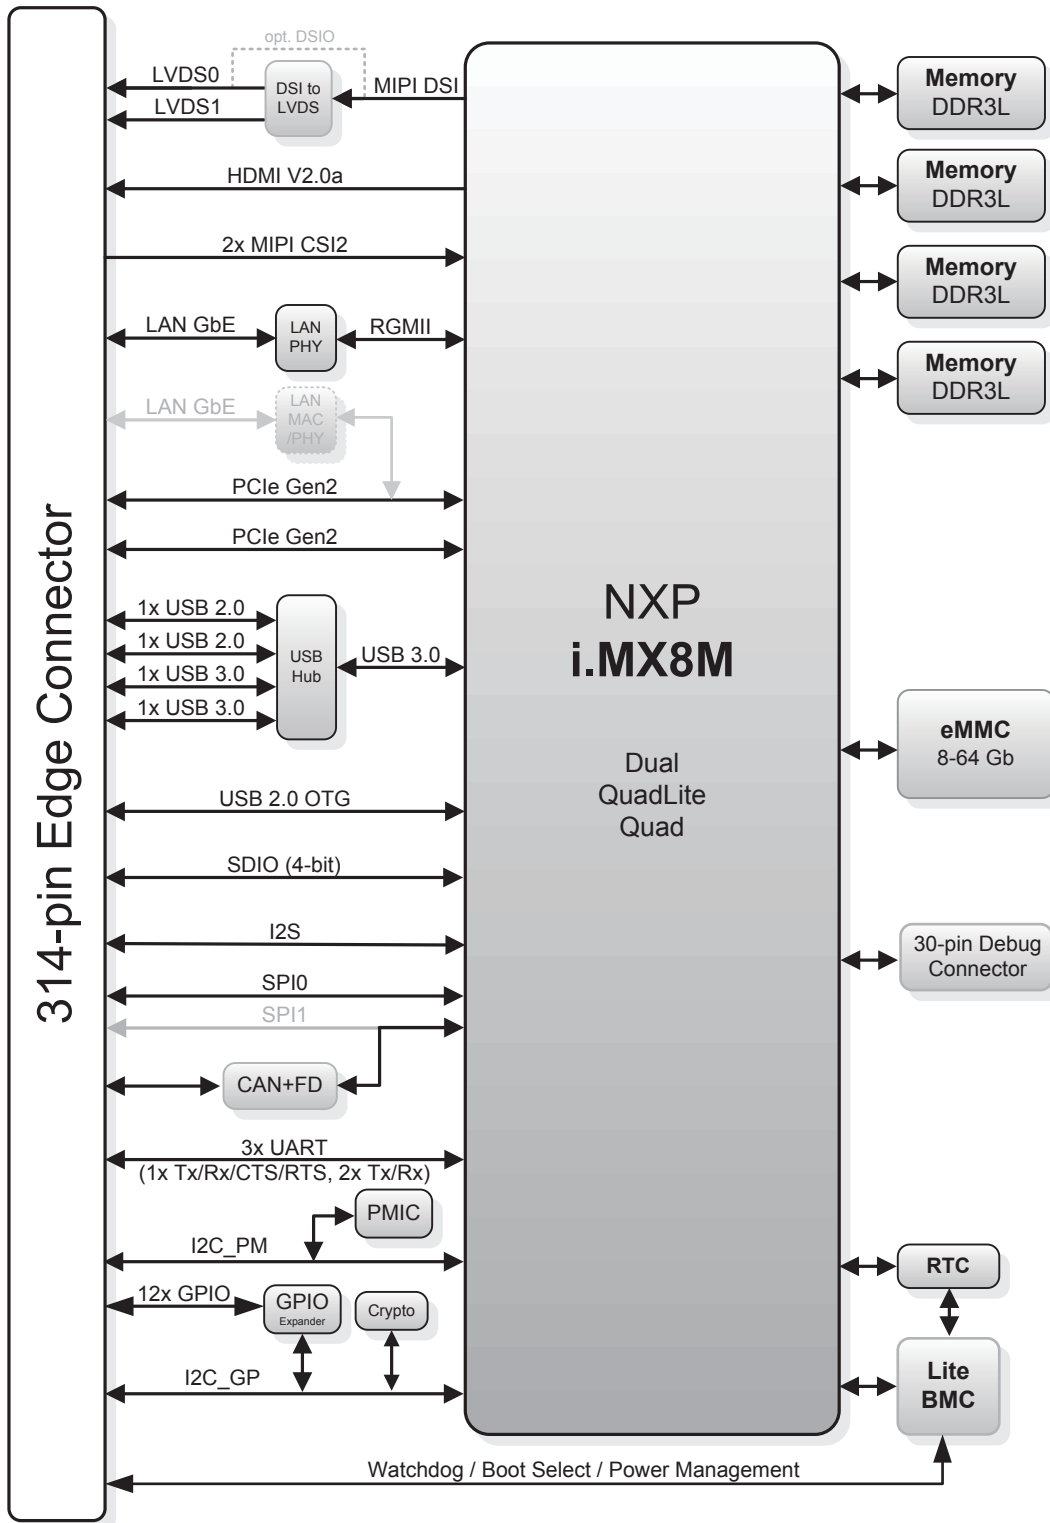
314-pin Edge Connector

opt. DSIO
LVDS0
LVDS1
DSI to LVDS
MIPI DSI
HDMI V2.0a
2x MIPI CSI2
LAN GbE
LAN PHY
RGMII
LAN GbE
LAN MAC /PHY
PCIe Gen2
PCIe Gen2
1x USB 2.0
1x USB 2.0
1x USB 3.0
1x USB 3.0
USB Hub
USB 3.0
USB 2.0 OTG
SDIO (4-bit)
I2S
SPI0
SPI1
CAN+FD
3x UART
(1x Tx/Rx/CTS/RTS, 2x Tx/Rx)
PMIC
I2C_PM
12x GPIO
GPIO Expander
Crypto
I2C_GP

NXP
i.MX8M
Dual
QuadLite
Quad

Memory DDR3L
Memory DDR3L
Memory DDR3L
Memory DDR3L
eMMC 8-64 Gb
30-pin Debug Connector
RTC
Lite BMC

Watchdog / Boot Select / Power Management